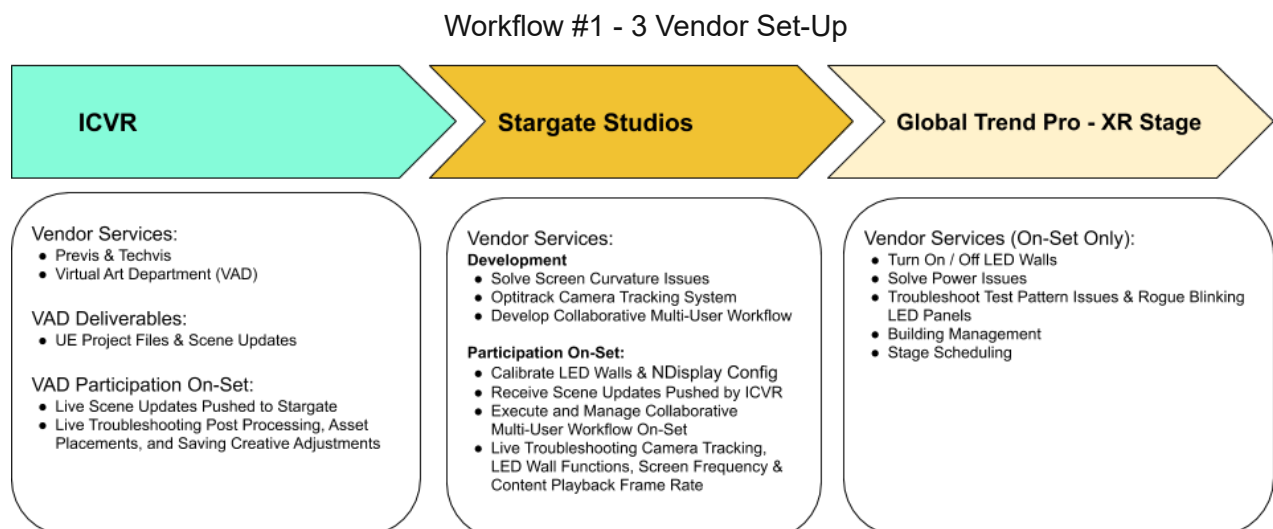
Workflow #1 - 3 Vendor Set-Up

ICVR

Stargate Studios

Global Trend Pro - XR Stage

Vendor Services:
- Previs & Techvis
- Virtual Art Department (VAD)

VAD Deliverables:
- UE Project Files & Scene Updates

VAD Participation On-Set:
- Live Scene Updates Pushed to Stargate
- Live Troubleshooting Post Processing, Asset Placements, and Saving Creative Adjustments

Vendor Services:
**Development**
- Solve Screen Curvature Issues
- Optitrack Camera Tracking System
- Develop Collaborative Multi-User Workflow

**Participation On-Set:**
- Calibrate LED Walls & NDisplay Config
- Receive Scene Updates Pushed by ICVR
- Execute and Manage Collaborative Multi-User Workflow On-Set
- Live Troubleshooting Camera Tracking, LED Wall Functions, Screen Frequency & Content Playback Frame Rate

Vendor Services (On-Set Only):
- Turn On / Off LED Walls
- Solve Power Issues
- Troubleshoot Test Pattern Issues & Rogue Blinking LED Panels
- Building Management
- Stage Scheduling